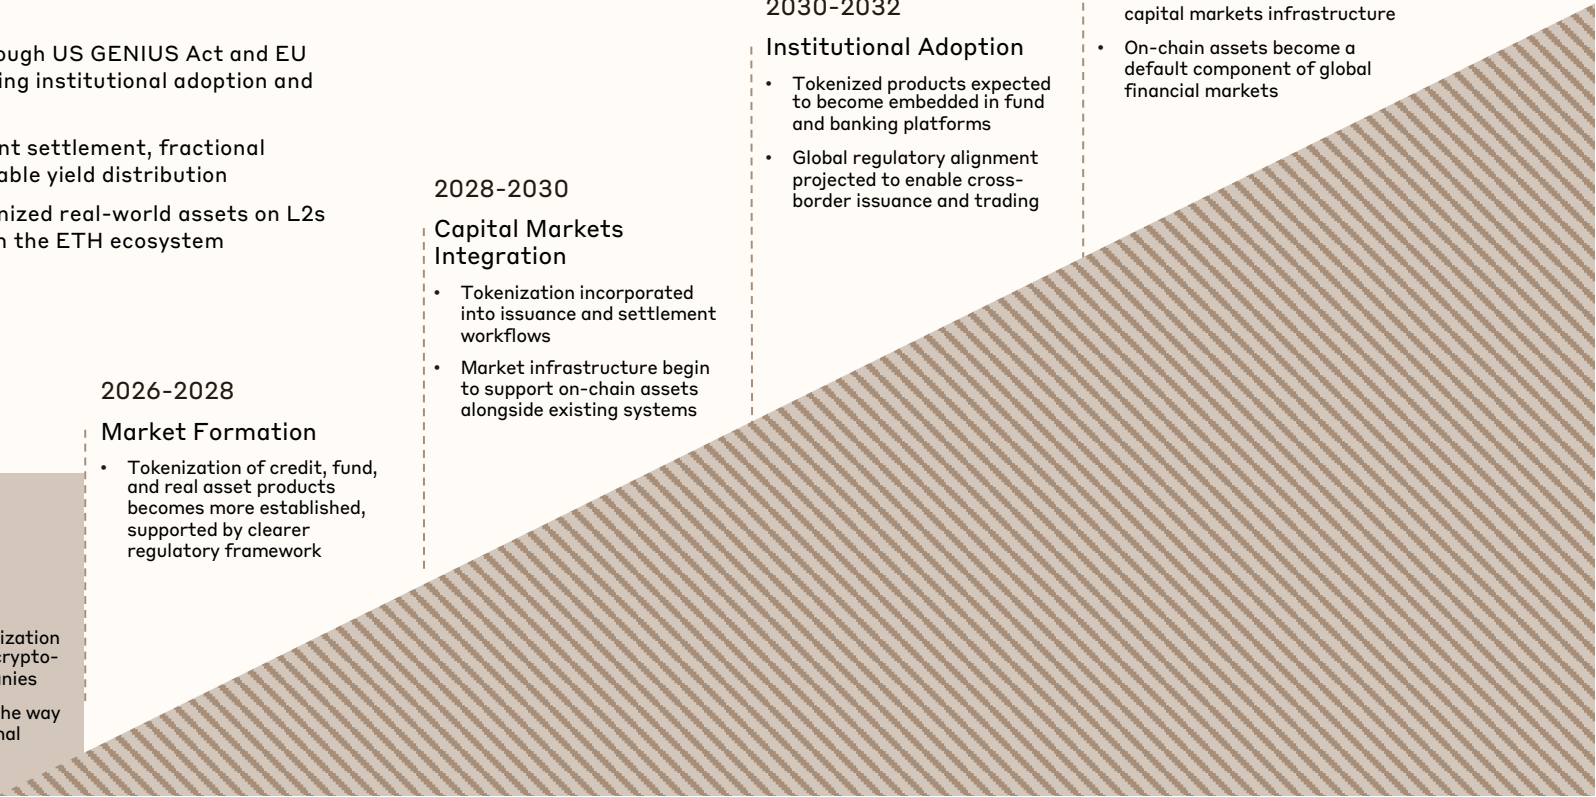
ough US GENIUS Act and EU ing institutional adoption and

nt settlement, fractional able yield distribution

nized real-world assets on L2s n the ETH ecosystem

ization crypto- nies

he way nal

2026-2028

Market Formation

• Tokenization of credit, fund, and real asset products becomes more established, supported by clearer regulatory framework

2028-2030

Capital Markets Integration

• Tokenization incorporated into issuance and settlement workflows

• Market infrastructure begin to support on-chain assets alongside existing systems

2030-2032

Institutional Adoption

• Tokenized products expected to become embedded in fund and banking platforms

• Global regulatory alignment projected to enable cross-border issuance and trading

capital markets infrastructure

• On-chain assets become a default component of global financial markets